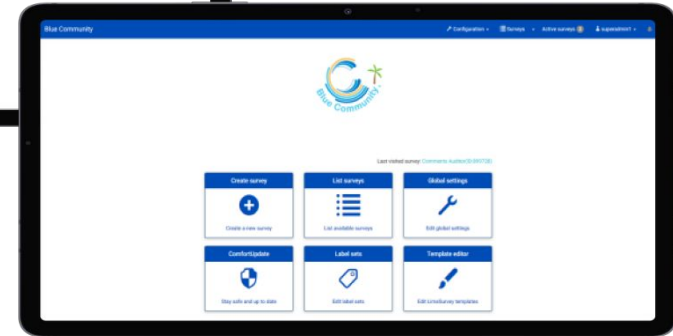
Blue Community

Configuration ▾ Surveys ▾ Active surveys 0 superadmin1 ▾

Blue Community

Last visited survey: Comments Audits (SID 89728)

Create survey
Create a new survey

List surveys
List available surveys

Global settings
Edit global settings

ComfortUpdate
Stay safe and up to date

Label sets
Edit label sets

Template editor
Edit LimeSurvey templates